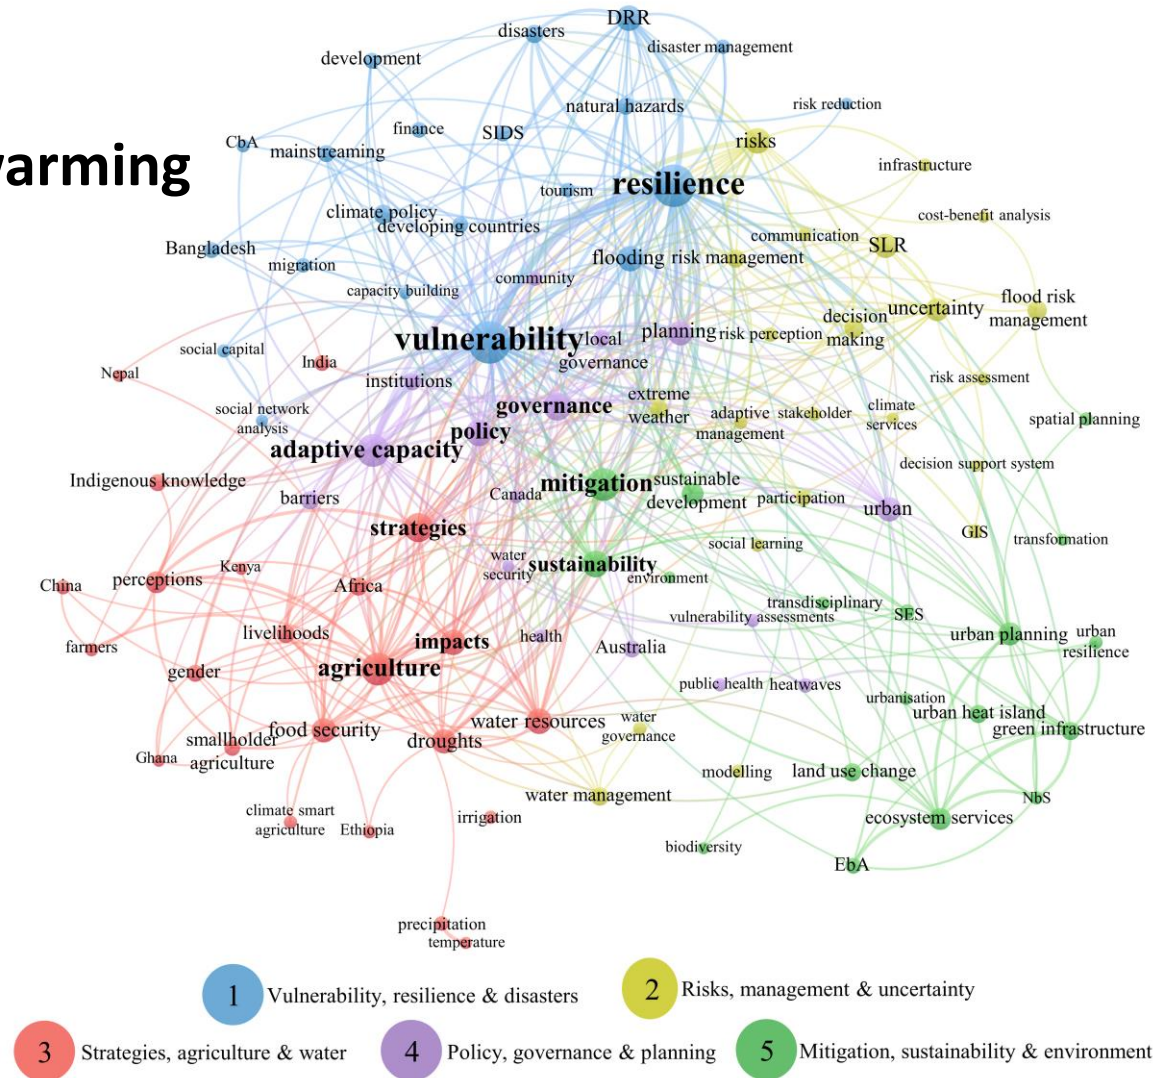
varming

DRR
disasters
disaster management
development
natural hazards
risk reduction
finance
SIDS
CbA
mainstreaming
risks
infrastructure
resilience
tourism
climate policy
developing countries
cost-benefit analysis
communication
SLR
Bangladesh
migration
flooding
risk management
community
capacity building
flood risk management
uncertainty
decision making
planning
risk perception
vulnerability
local governance
social capital
India
Nepal
institutions
risk assessment
extreme weather
governance
social network analysis
adaptive management
stakeholder
climate services
spatial planning
policy
adaptive capacity
decision support system
Indigenous knowledge
mitigation
sustainable development
barriers
Canada
participation
urban
strategies
GIS
transformation
social learning
water security
sustainability
Kenya
environment
perceptions
China
Africa
transdisciplinary
SES
vulnerability assessments
livelihoods
urban planning
urban resilience
farmers
impacts
health
Australia
gender
agriculture
public health
heatwaves
urbanisation
urban heat island
water resources
water governance
green infrastructure
food security
smallholder agriculture
droughts
Ghana
modelling
land use change
water management
NbS
climate smart agriculture
Ethiopia
irrigation
ecosystem services
biodiversity
EbA
precipitation
temperature

1 Vulnerability, resilience & disasters
2 Risks, management & uncertainty
3 Strategies, agriculture & water
4 Policy, governance & planning
5 Mitigation, sustainability & environment